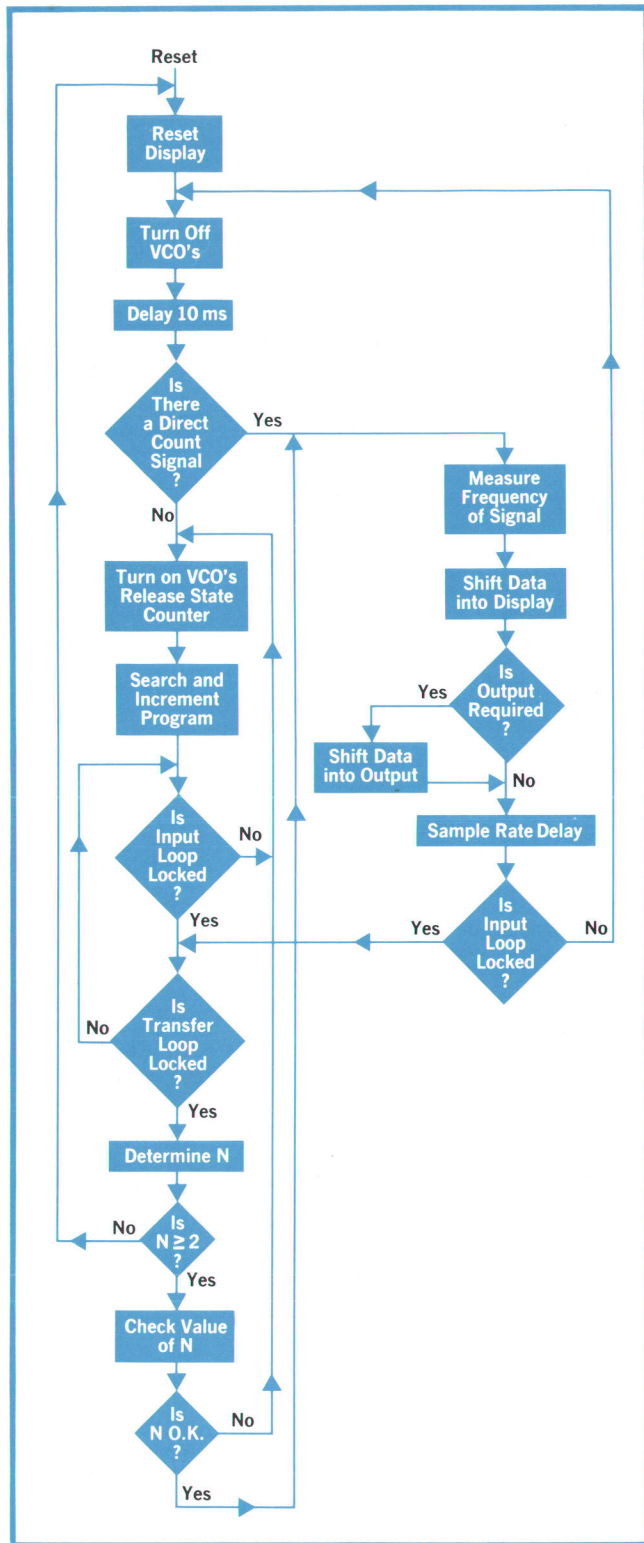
Reset

Reset Display

Turn Off VCO's

Delay 10 ms

Is There a Direct Count Signal ?

Yes

No

Measure Frequency of Signal

Shift Data into Display

Is Output Required ?

Yes

Shift Data into Output

No

Sample Rate Delay

Is Input Loop Locked ?

Yes

No

Turn on VCO's Release State Counter

Search and Increment Program

Is Input Loop Locked ?

No

Yes

Is Transfer Loop Locked ?

No

Yes

Determine N

Is $N \geq 2$ ?

No

Yes

Check Value of N

Is N O.K. ?

No

Yes